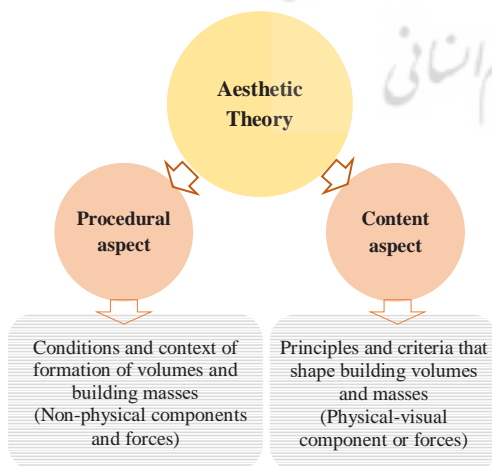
Aesthetic Theory

انسانی

Procedural aspect

Content aspect

Conditions and context of formation of volumes and building masses (Non-physical components and forces)

Principles and criteria that shape building volumes and masses (Physical-visual component or forces)